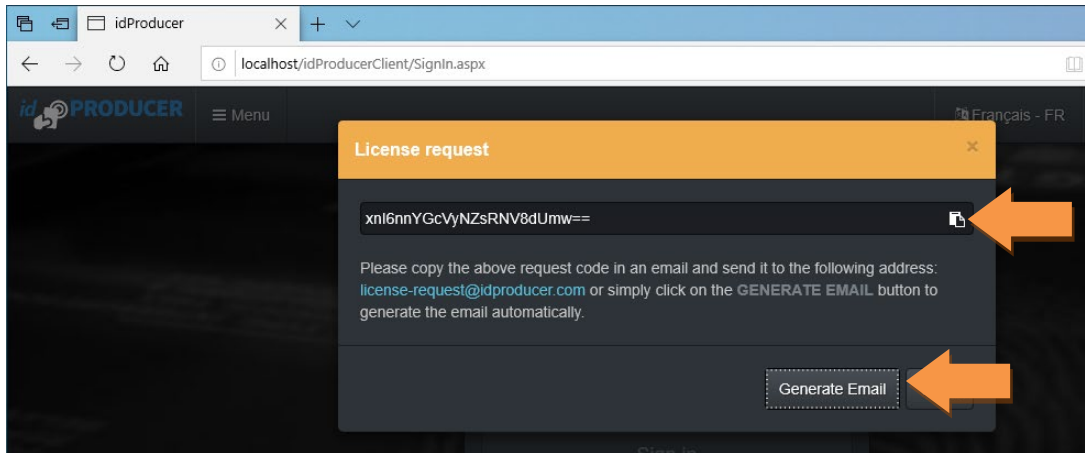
idProducer

localhost/idProducerClient/SignIn.aspx

id PRODUCER

≡ Menu

Français - FR

License request

×

xnl6nnYGcVyNZsRNV8dUmw==

Please copy the above request code in an email and send it to the following address: license-request@idproducer.com or simply click on the GENERATE EMAIL button to generate the email automatically.

Generate Email

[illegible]